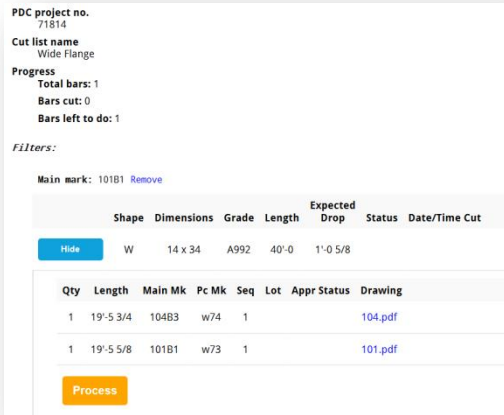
**PDC project no.**
71814

**Cut list name**
Wide Flange

**Progress**
**Total bars:** 1
**Bars cut:** 0
**Bars left to do:** 1

*Filters:*

**Main mark:** 101B1 Remove

| | Shape | Dimensions | Grade | Length | Expected Drop | Status | Date/Time Cut |
|---|---|---|---|---|---|---|---|
| Hide | W | 14 x 34 | A992 | 40'-0 | 1'-0 5/8 | | |

| Qty | Length | Main Mk | Pc Mk | Seq | Lot | Appr Status | Drawing |
|---|---|---|---|---|---|---|---|
| 1 | 19'-5 3/4 | 104B3 | w74 | 1 | | | 104.pdf |
| 1 | 19'-5 5/8 | 101B1 | w73 | 1 | | | 101.pdf |

Process